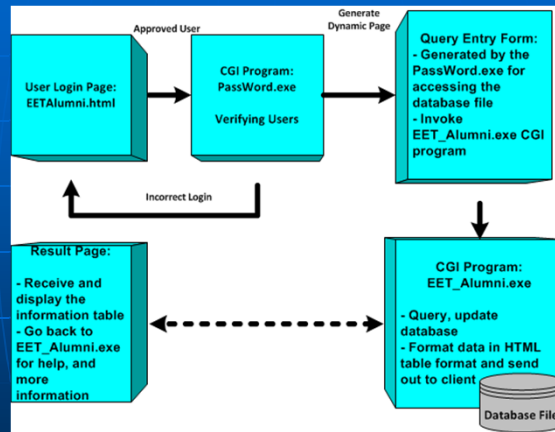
Approved User

Generate Dynamic Page

User Login Page: EETAlumni.html

CGI Program: PassWord.exe

Verifying Users

Query Entry Form:
- Generated by the PassWord.exe for accessing the database file
- Invoke EET_Alumni.exe CGI program

Incorrect Login

Result Page:

- Receive and display the information table
- Go back to EET_Alumni.exe for help, and more information

CGI Program: EET_Alumni.exe

- Query, update database
- Format data in HTML table format and send out to client

Database File